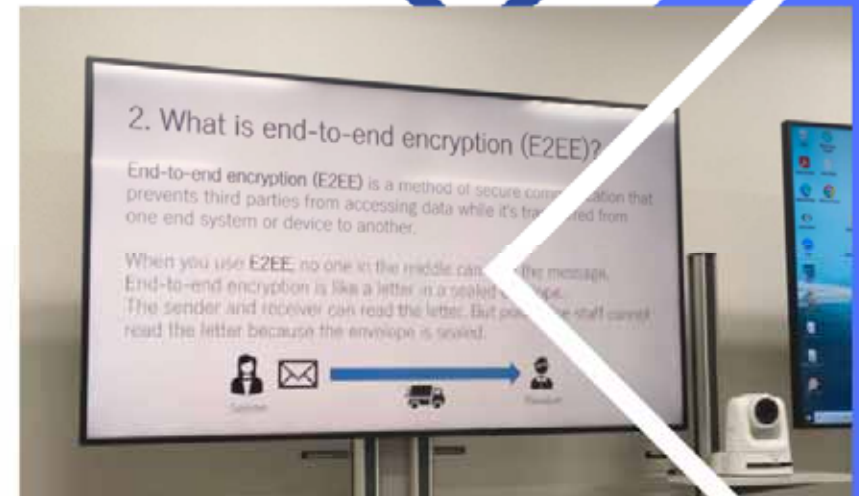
2. What is end-to-end encryption (E2EE)?

End-to-end encryption (E2EE) is a method of secure comm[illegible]ation that prevents third parties from accessing data while it's tra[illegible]red from one end system or device to another.

When you use E2EE, no one in the middle can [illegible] the message. End-to-end encryption is like a letter in a sealed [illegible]. The sender and receiver can read the letter. But po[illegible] staff cannot read the letter because the envelope is sealed.

Sender

Receiver